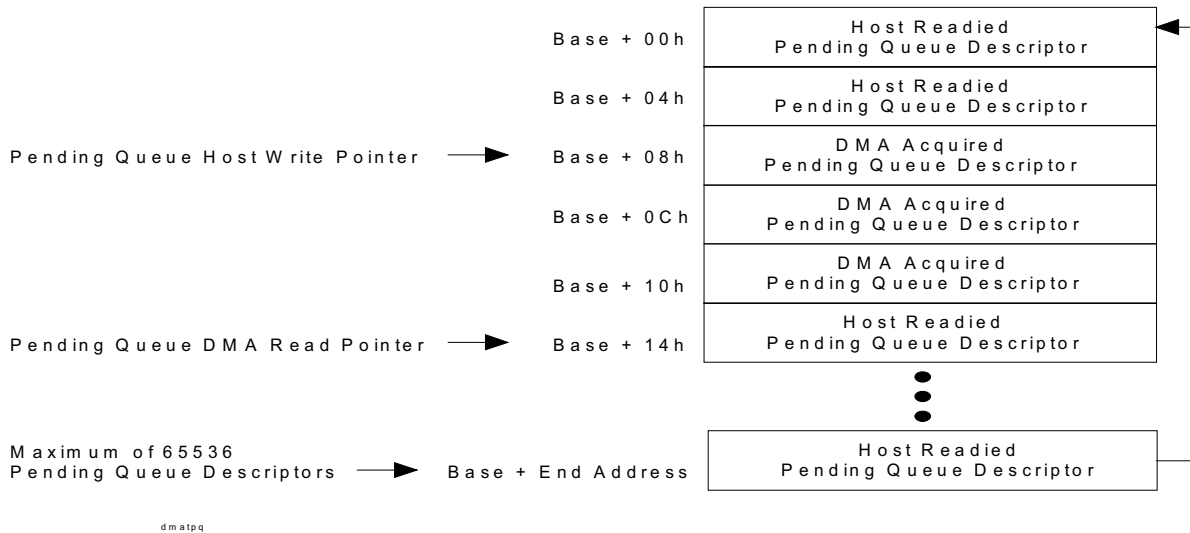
Base + 00h

Host Readied
Pending Queue Descriptor

Base + 04h

Host Readied
Pending Queue Descriptor

Pending Queue Host Write Pointer

Base + 08h

DMA Acquired
Pending Queue Descriptor

Base + 0Ch

DMA Acquired
Pending Queue Descriptor

Base + 10h

DMA Acquired
Pending Queue Descriptor

Pending Queue DMA Read Pointer

Base + 14h

Host Readied
Pending Queue Descriptor

Maximum of 65536
Pending Queue Descriptors

Base + End Address

Host Readied
Pending Queue Descriptor

dmatpq